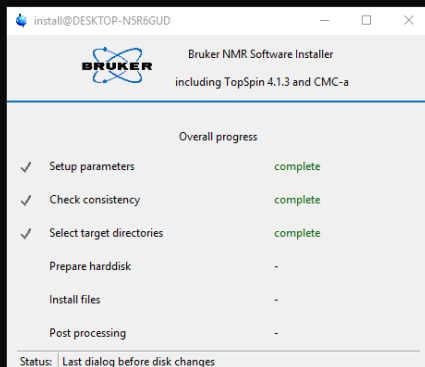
install@DESKTOP-N5R6GUD

BRUKER

Bruker NMR Software Installer

including TopSpin 4.1.3 and CMC-a

Overall progress

| | | |
|---|---|---|
| ✓ | Setup parameters | complete |
| ✓ | Check consistency | complete |
| ✓ | Select target directories | complete |
| | Prepare harddisk | - |
| | Install files | - |
| | Post processing | - |

Status: Last dialog before disk changes